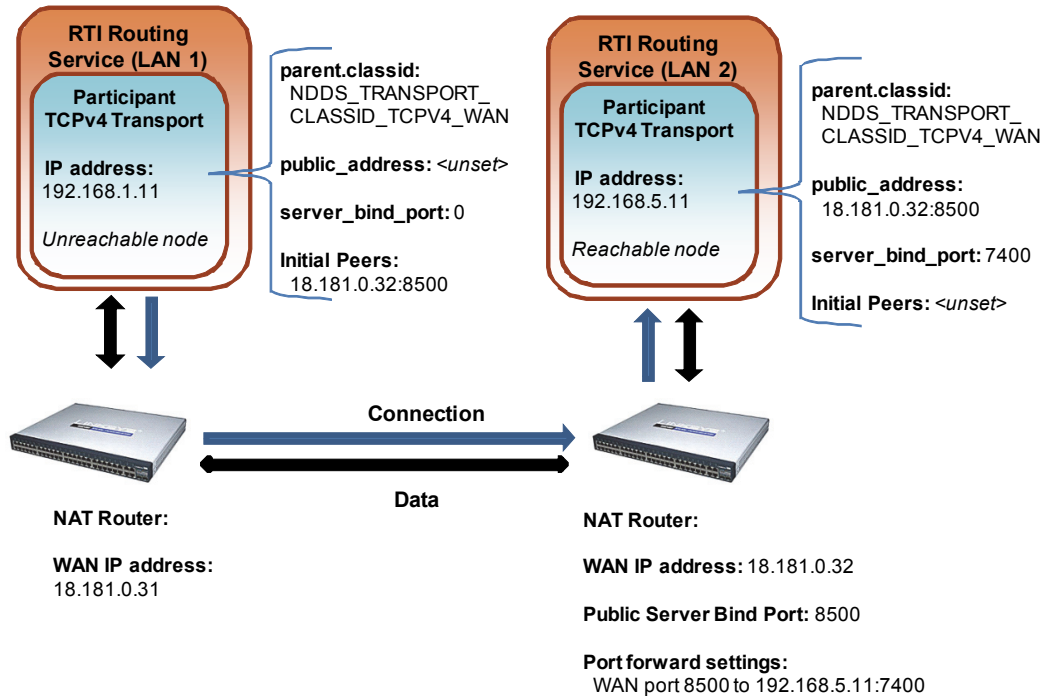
RTI Routing Service (LAN 1)

Participant TCPv4 Transport

IP address:
192.168.1.11

Unreachable node

parent.classid:
NDDS_TRANSPORT_
CLASSID_TCPV4_WAN

public_address: <unset>

server_bind_port: 0

Initial Peers:
18.181.0.32:8500

RTI Routing Service (LAN 2)

Participant TCPv4 Transport

IP address:
192.168.5.11

Reachable node

parent.classid:
NDDS_TRANSPORT_
CLASSID_TCPV4_WAN

public_address:
18.181.0.32:8500

server_bind_port: 7400

Initial Peers: <unset>

Connection

Data

NAT Router:

WAN IP address:
18.181.0.31

NAT Router:

WAN IP address: 18.181.0.32

Public Server Bind Port: 8500

Port forward settings:
WAN port 8500 to 192.168.5.11:7400